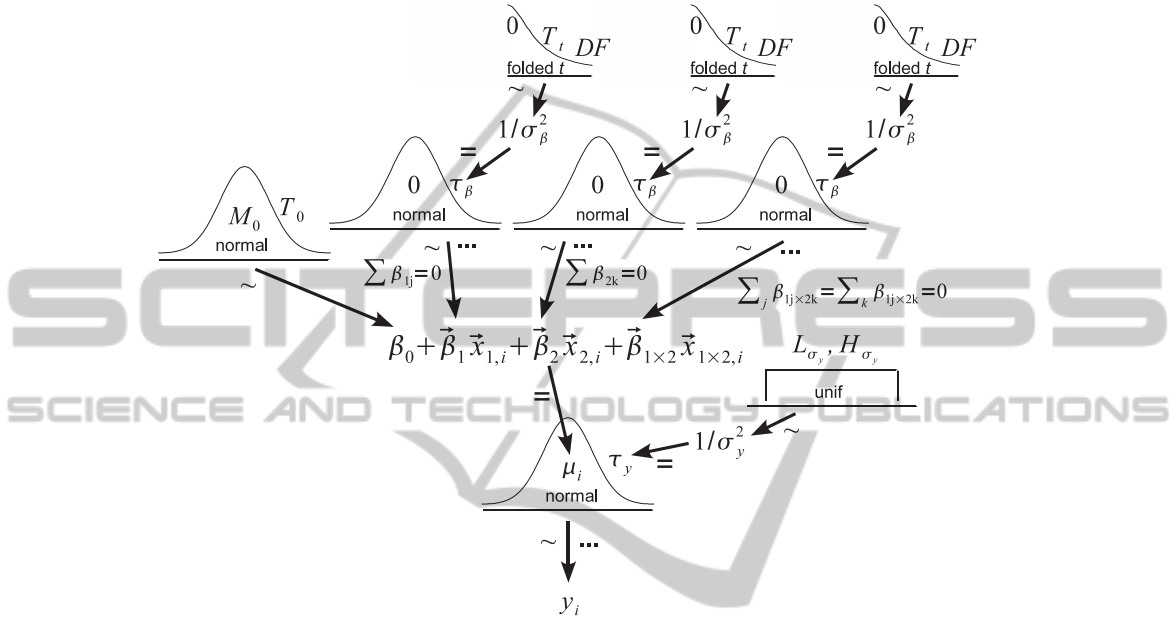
$0$ $T_t$ $DF$
folded $t$
$\sim$
$1/\sigma_\beta^2$
$=$

$0$ $T_t$ $DF$
folded $t$
$\sim$
$1/\sigma_\beta^2$
$=$

$0$ $T_t$ $DF$
folded $t$
$\sim$
$1/\sigma_\beta^2$
$=$

$M_0$ $T_0$
normal
$\sim$

$0$ $\tau_\beta$
normal
$\sim$ ...
$\sum \beta_{1j}=0$

$0$ $\tau_\beta$
normal
$\sim$ ...
$\sum \beta_{2k}=0$

$0$ $\tau_\beta$
normal
$\sim$ ...
$\sum_j \beta_{1j\times 2k}=\sum_k \beta_{1j\times 2k}=0$

SCITEPRESS

$\beta_0+\vec{\beta}_1\vec{x}_{1,i}+\vec{\beta}_2\vec{x}_{2,i}+\vec{\beta}_{1\times 2}\vec{x}_{1\times 2,i}$

$L_{\sigma_y}, H_{\sigma_y}$
unif
$\sim$

SCIENCE AND TECHNOLOGY PUBLICATIONS

$=$
$\mu_i$ $\tau_y$ $=$ $1/\sigma_y^2$
normal
$\sim$ ...
$y_i$